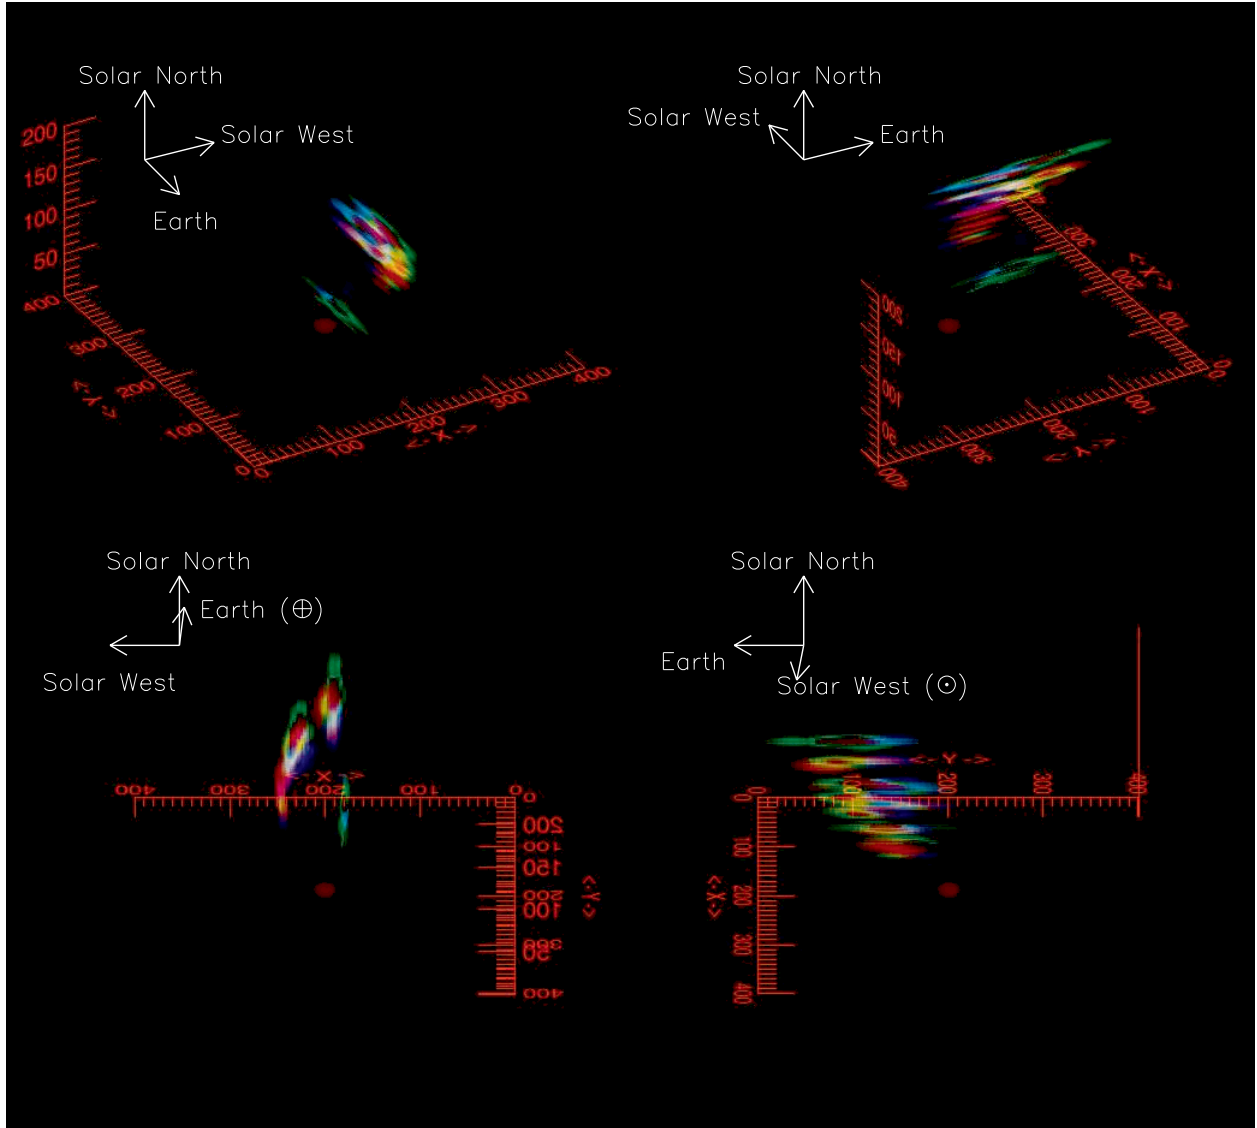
Solar North
Solar West
Earth
200
150
100
50
400
300
<-Y->
200
100
0
0
100
200
<-X->
300
400

Solar North
Solar West
Earth
300
<-X->
200
100
0
200
150
100
50
400
300
200
<-Y->
100

Solar North
Earth (⊕)
Solar West
400
300
<-X->
200
100
0
200
150
100
50
<-Y->
400

Solar North
Earth
Solar West (⊙)
<-Y->
0
100
200
300
400
100
200
<-X->
300
400